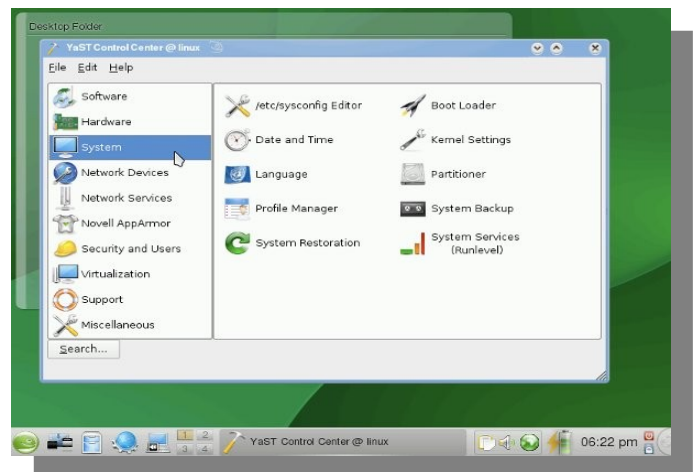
Desktop Folder

YaST Control Center @ linux

File Edit Help

Software
Hardware
System
Network Devices
Network Services
Novell AppArmor
Security and Users
Virtualization
Support
Miscellaneous

Search...

/etc/sysconfig Editor
Boot Loader
Date and Time
Kernel Settings
Language
Partitioner
Profile Manager
System Backup
System Restoration
System Services (Runlevel)

1 2 3 4
YaST Control Center @ linux
06:22 pm